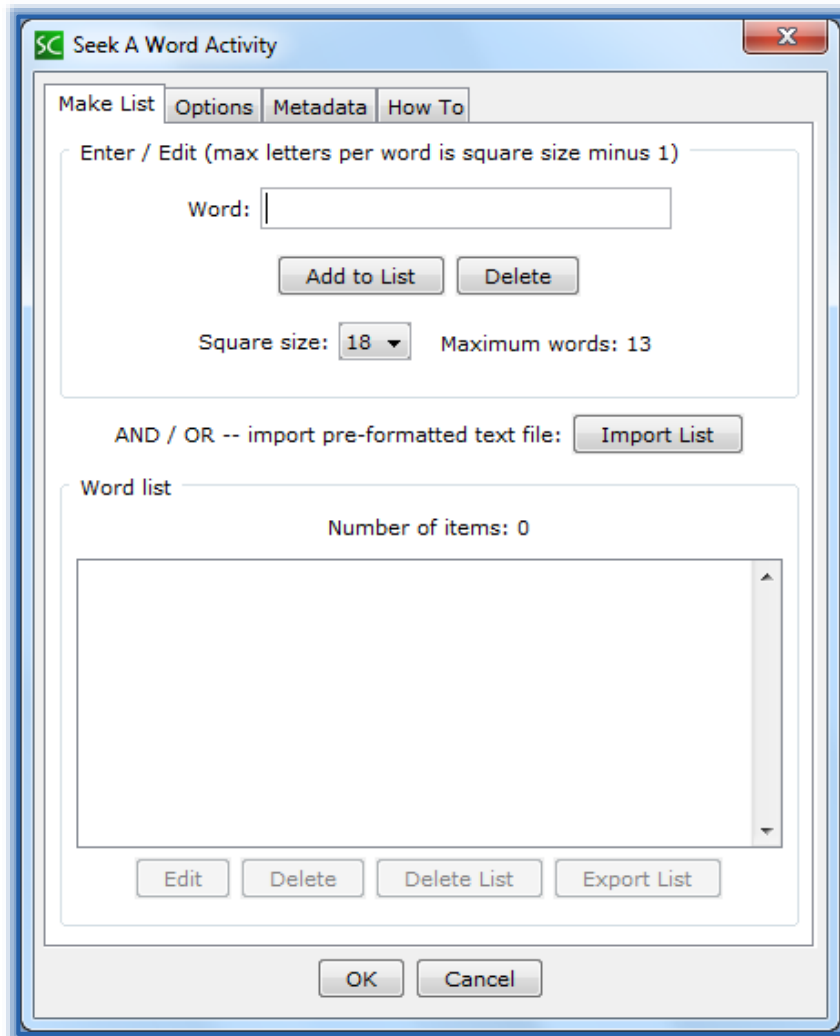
SC Seek A Word Activity

Make List | Options | Metadata | How To

Enter / Edit (max letters per word is square size minus 1)

Word:

Add to List | Delete

Square size: 18 ▾ Maximum words: 13

AND / OR -- import pre-formatted text file: Import List

Word list

Number of items: 0

Edit | Delete | Delete List | Export List

OK | Cancel